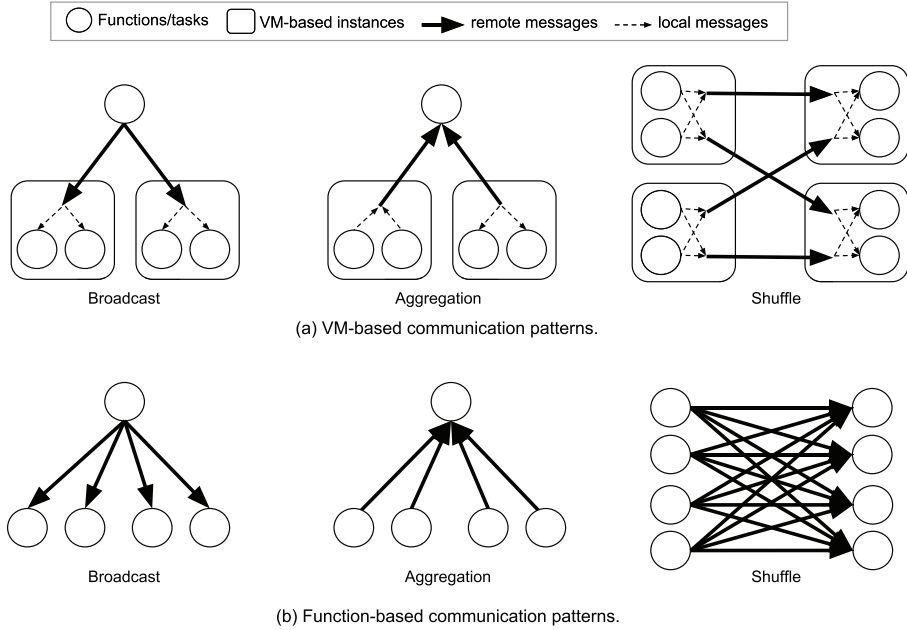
Functions/tasks VM-based instances remote messages local messages

Broadcast

Aggregation

Shuffle

(a) VM-based communication patterns.

Broadcast

Aggregation

Shuffle

(b) Function-based communication patterns.